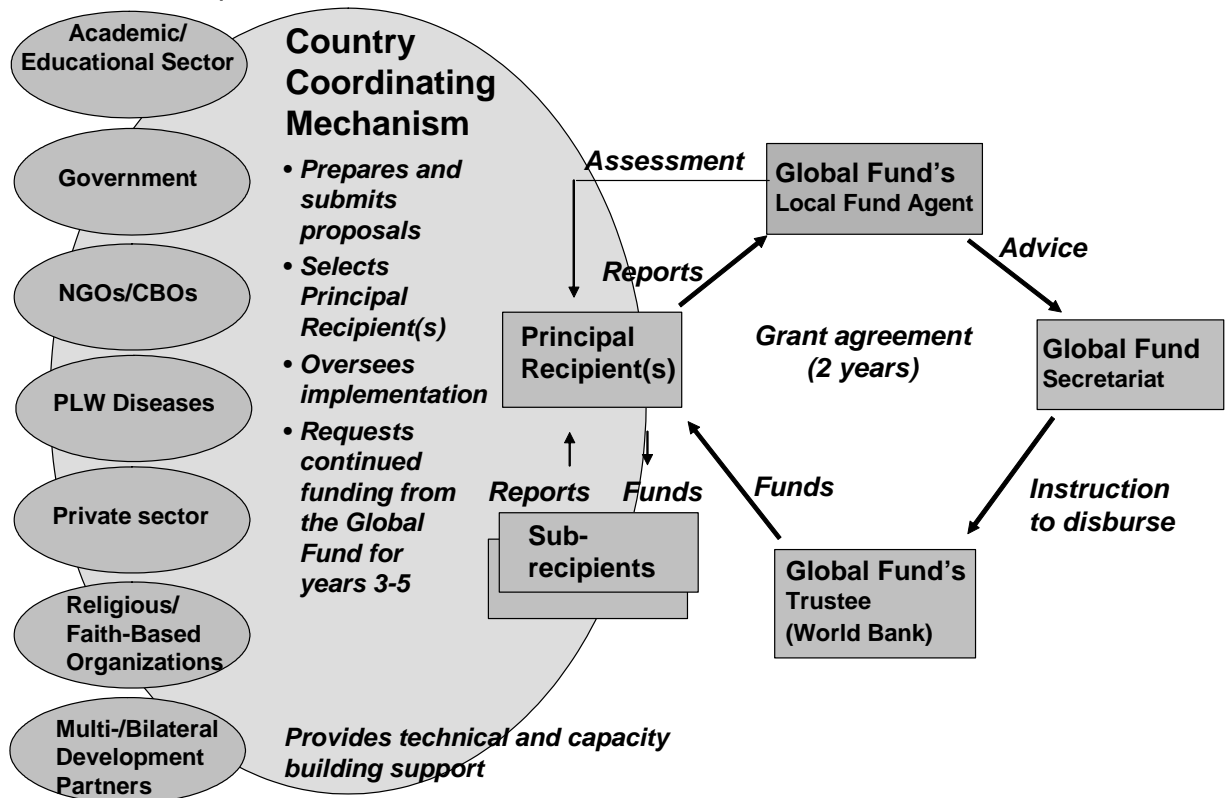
Academic/ Educational Sector

Government

NGOs/CBOs

PLW Diseases

Private sector

Religious/ Faith-Based Organizations

Multi-/Bilateral Development Partners

Country Coordinating Mechanism

• Prepares and submits proposals
• Selects Principal Recipient(s)
• Oversees implementation
• Requests continued funding from the Global Fund for years 3-5

Provides technical and capacity building support

Assessment

Global Fund's Local Fund Agent

Reports

Advice

Principal Recipient(s)

Grant agreement (2 years)

Global Fund Secretariat

Reports

Funds

Funds

Instruction to disburse

Sub-recipients

Global Fund's Trustee (World Bank)